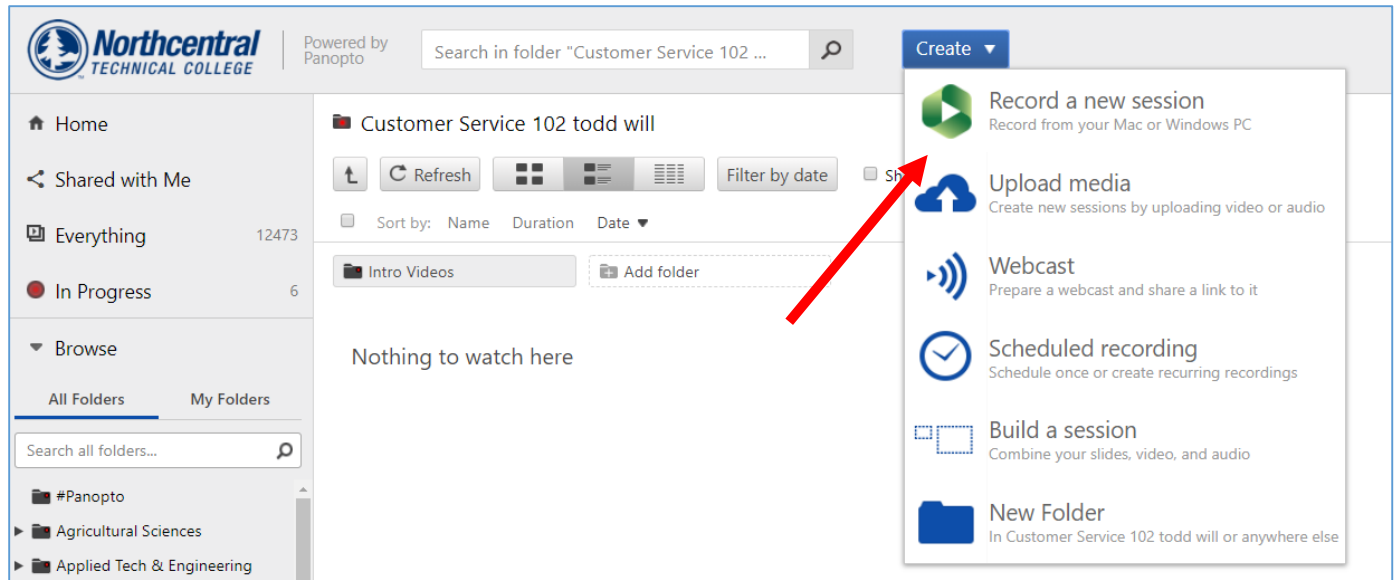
Northcentral TECHNICAL COLLEGE

Powered by Panopto

Search in folder "Customer Service 102 ...

Create

Home

Shared with Me

Everything 12473

In Progress 6

Browse

All Folders

My Folders

Search all folders...

#Panopto

Agricultural Sciences

Applied Tech & Engineering

Customer Service 102 todd will

Refresh

Filter by date

Sh

Sort by: Name Duration Date

Intro Videos

Add folder

Nothing to watch here

Record a new session
Record from your Mac or Windows PC

Upload media
Create new sessions by uploading video or audio

Webcast
Prepare a webcast and share a link to it

Scheduled recording
Schedule once or create recurring recordings

Build a session
Combine your slides, video, and audio

New Folder
In Customer Service 102 todd will or anywhere else